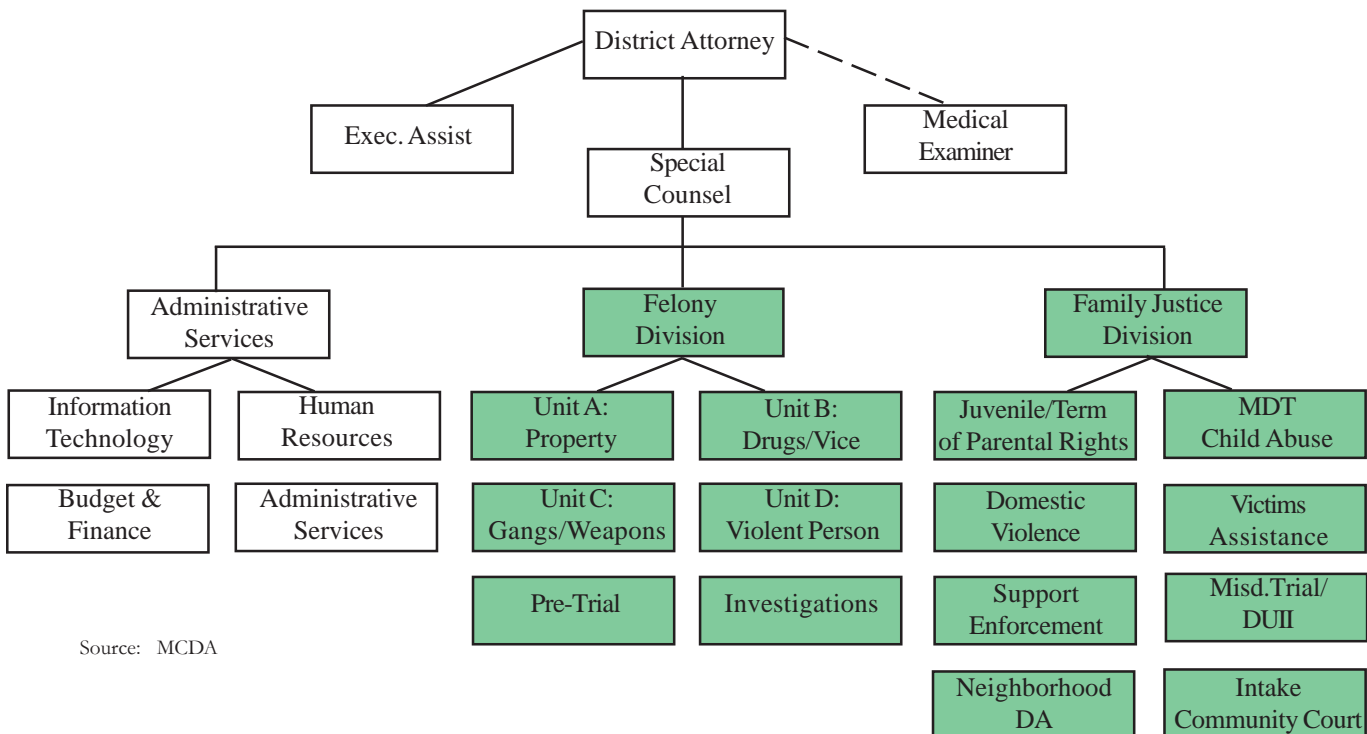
District Attorney

Exec. Assist

Medical Examiner

Special Counsel

Administrative Services

Felony Division

Family Justice Division

Information Technology

Human Resources

Budget & Finance

Administrative Services

Unit A: Property

Unit B: Drugs/Vice

Unit C: Gangs/Weapons

Unit D: Violent Person

Pre-Trial

Investigations

Juvenile/Term of Parental Rights

MDT Child Abuse

Domestic Violence

Victims Assistance

Support Enforcement

Misd.Trial/ DUII

Neighborhood DA

Intake Community Court

Source: MCDA